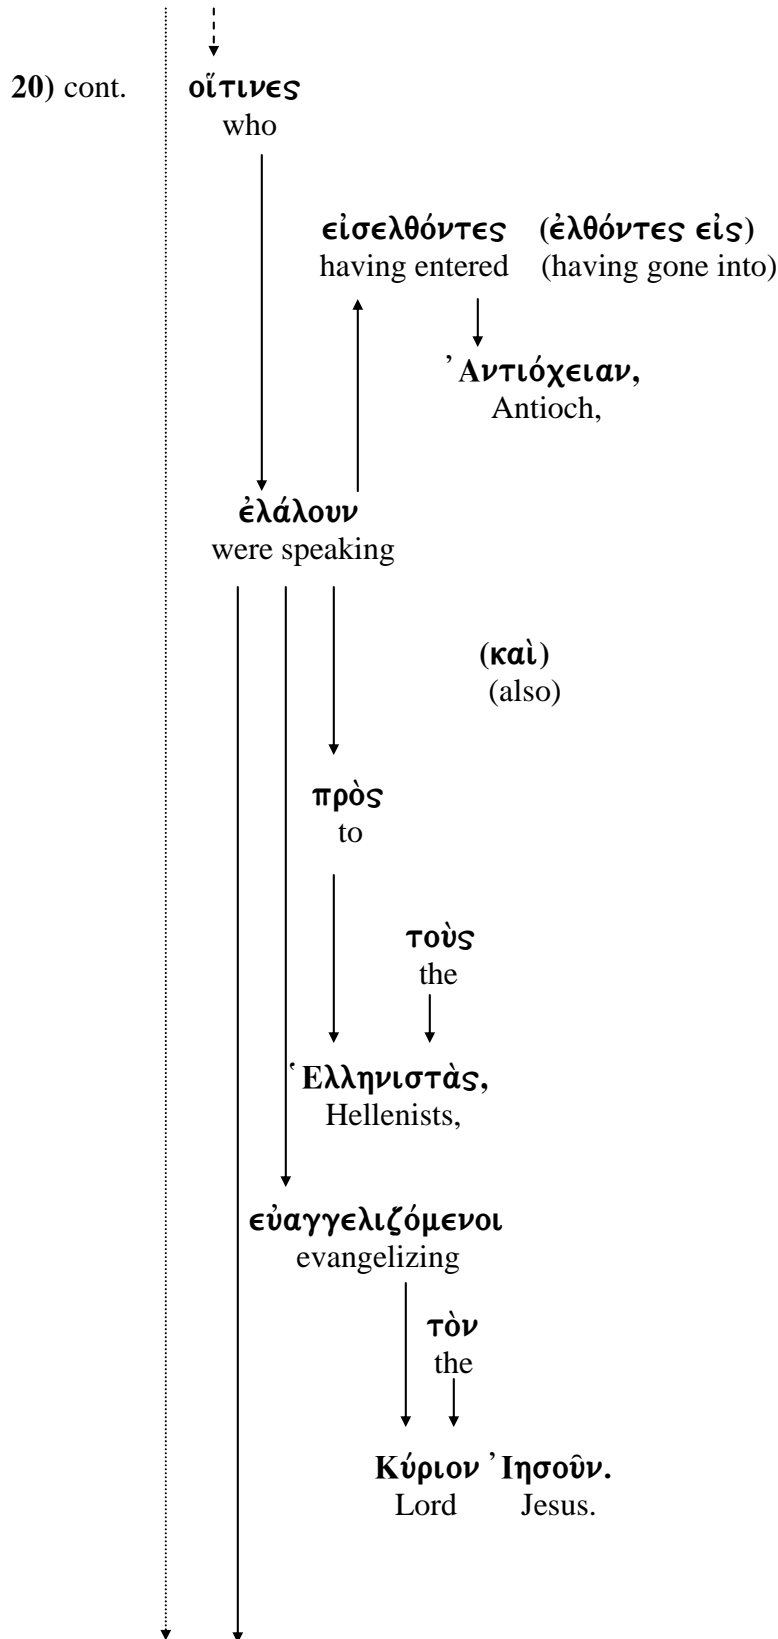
20) cont.

οἵτινες
who

εἰσελθόντες (ἐλθόντες εἰς)
having entered (having gone into)

Ἀντιόχειαν,
Antioch,

ἐλάλουν
were speaking

(καὶ)
(also)

πρὸς
to

τοὺς
the

Ἑλληνιστὰς,
Hellenists,

εὐαγγελιζόμενοι
evangelizing

τὸν
the

Κύριον Ἰησοῦν.
Lord Jesus.